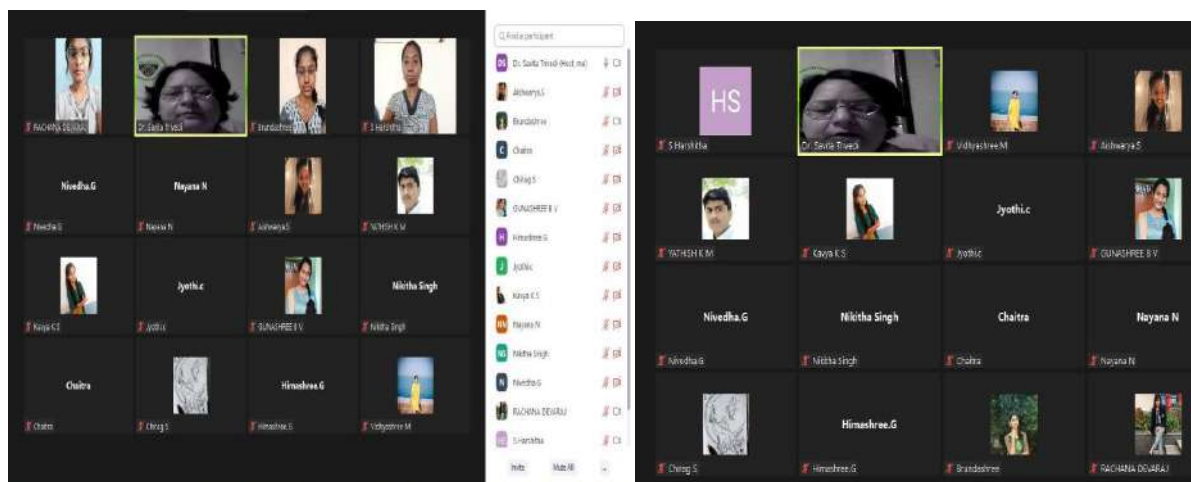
RACHANA DEVARAJ
Dr. Savita Trivedi
Brundashree
S Harshitha

Nivedha.G
Nayana N
Nivedha G
Nayana N
Aishwarya S
YATHISH K M

Jyothi.c
Nikitha Singh
Kavya K S
Jyothi.c
GUNASHREE B V
Nikitha Singh

Chaitra
Himashree.G
Chaitra
Chirag S
Himashree G
Vidhyashree M

Q Find a participant
Dr. Savita Trivedi (Host, me)
Aishwarya S
Brundashree
Chaitra
Chirag S
GUNASHREE B V
Himashree G
Jyothi.c
Kavya K S
Nayana N
Nikitha Singh
Nivedha G
RACHANA DEVARAJ
S Harshitha
Invite
Mute All

HS
S Harshitha
Dr. Savita Trivedi
Vidhyashree M
Aishwarya S

Jyothi.c
YATHISH K M
Kavya K S
Jyothi.c
GUNASHREE B V

Nivedha.G
Nikitha Singh
Chaitra
Nayana N
Nivedha G
Nikitha Singh
Chaitra
Nayana N

Himashree.G
Chirag S
Himashree G
Brundashree
RACHANA DEVARAJ